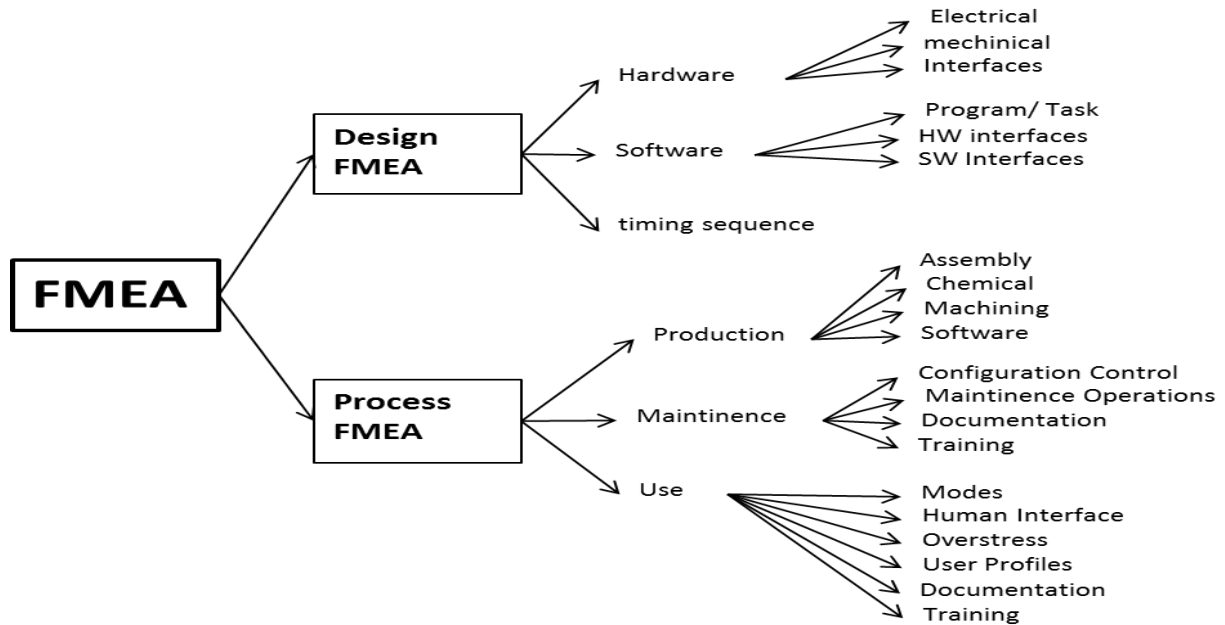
FMEA

Design FMEA

Hardware

Electrical
mechinical
Interfaces

Software

Program/ Task
HW interfaces
SW Interfaces

timing sequence

Process FMEA

Production

Assembly
Chemical
Machining
Software

Maintinence

Configuration Control
Maintinence Operations
Documentation
Training

Use

Modes
Human Interface
Overstress
User Profiles
Documentation
Training